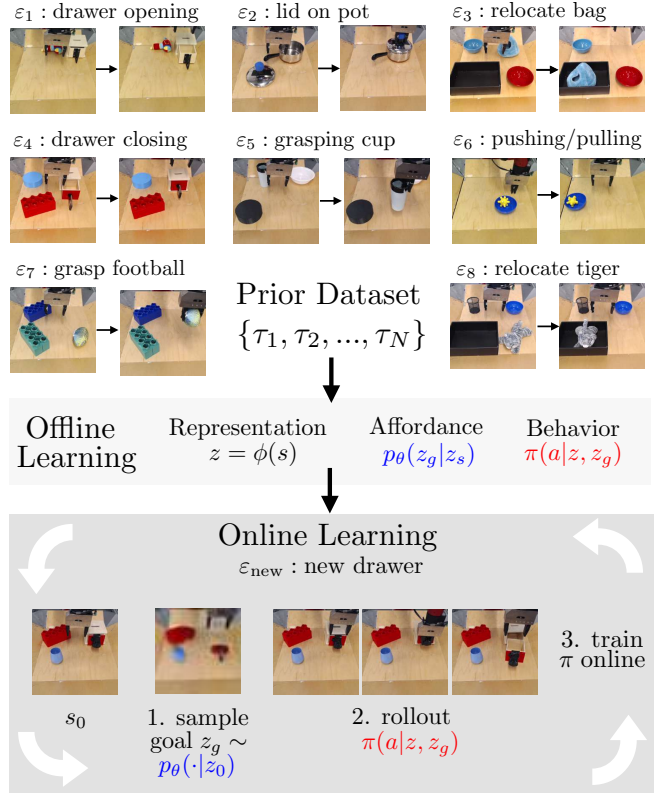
$\varepsilon_1$ : drawer opening

$\varepsilon_2$ : lid on pot

$\varepsilon_3$ : relocate bag

$\varepsilon_4$ : drawer closing

$\varepsilon_5$ : grasping cup

$\varepsilon_6$ : pushing/pulling

$\varepsilon_7$ : grasp football

Prior Dataset
$\{\tau_1, \tau_2, ..., \tau_N\}$

$\varepsilon_8$ : relocate tiger

Offline Learning

Representation
$z = \phi(s)$

Affordance
$p_\theta(z_g|z_s)$

Behavior
$\pi(a|z, z_g)$

Online Learning
$\varepsilon_{\text{new}}$ : new drawer

$s_0$

1. sample goal $z_g \sim$ $p_\theta(\cdot|z_0)$

2. rollout
$\pi(a|z, z_g)$

3. train $\pi$ online